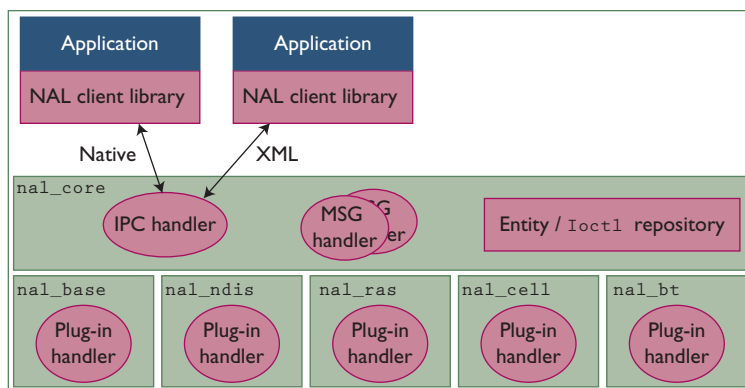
Application

NAL client library

Application

NAL client library

Native

XML

nal_core

IPC handler

MSG handler

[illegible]G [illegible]er

Entity / Ioctl repository

nal_base

Plug-in handler

nal_ndis

Plug-in handler

nal_ras

Plug-in handler

nal_cell

Plug-in handler

nal_bt

Plug-in handler